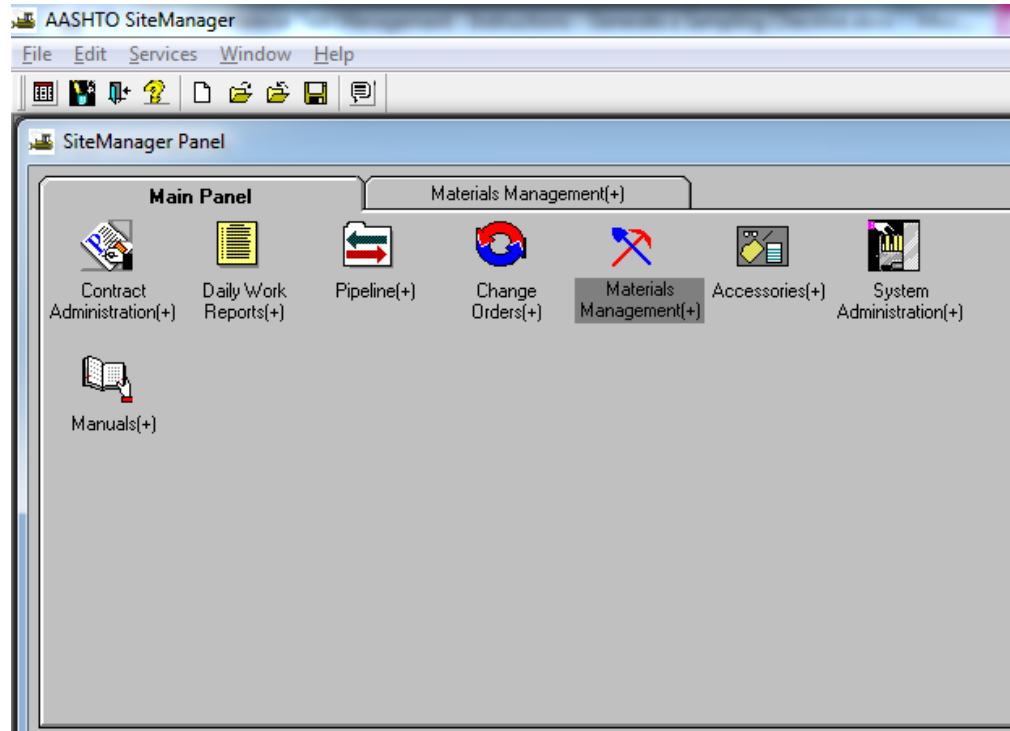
AASHTO SiteManager

File Edit Services Window Help

SiteManager Panel

Main Panel

Materials Management(+)

Contract Administration(+)

Daily Work Reports(+)

Pipeline(+)

Change Orders(+)

Materials Management(+)

Accessories(+)

System Administration(+)

Manuals(+)